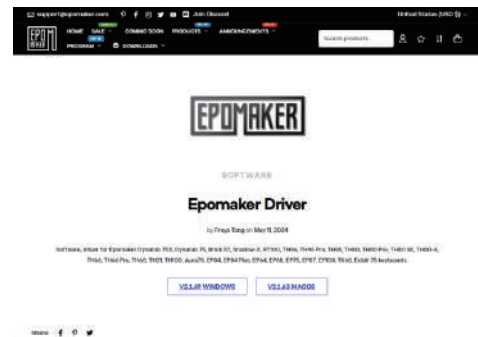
support@epomaker.com Join Discord United States (USD $)

EPOMAKER

HOME SALE COMING SOON PRODUCTS ANNOUNCEMENTS PROGRAM DOWNLOADS

Search products

EPOMAKER

SOFTWARE

Epomaker Driver

by Freya Tong on May 11, 2024

Software, driver for Epomaker Dynamic P65, Dynamic 75, Brick 87, Shadow-X, RT100, TH80, TH80-Pro, TH66, TH80, TH80 Pro, TH87 SE, TH96-X, TH40, TH40 Pro, TH45, TH21, TH100, Aura75, EP84, EP84 Plus, EP64, EP68, EP75, EP87, EP108, TK40, Exiab 75 keyboards.

V2.1.49 WINDOWS

V2.1.43 MACOS

Share